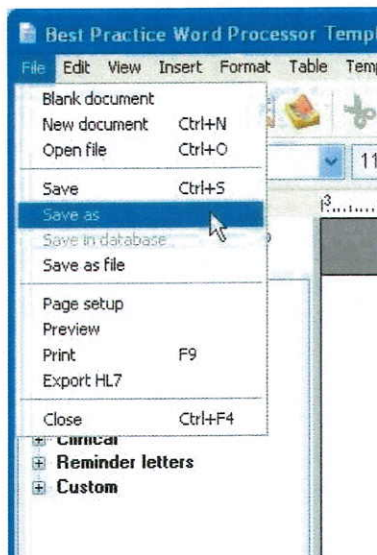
Best Practice Word Processor Temp

File Edit View Insert Format Table Temp

Blank document
New document Ctrl+N
Open file Ctrl+O

Save Ctrl+S
Save as
Save in database
Save as file

Page setup
Preview
Print F9
Export HL7

Close Ctrl+F4

11

Clinical
Reminder letters
Custom